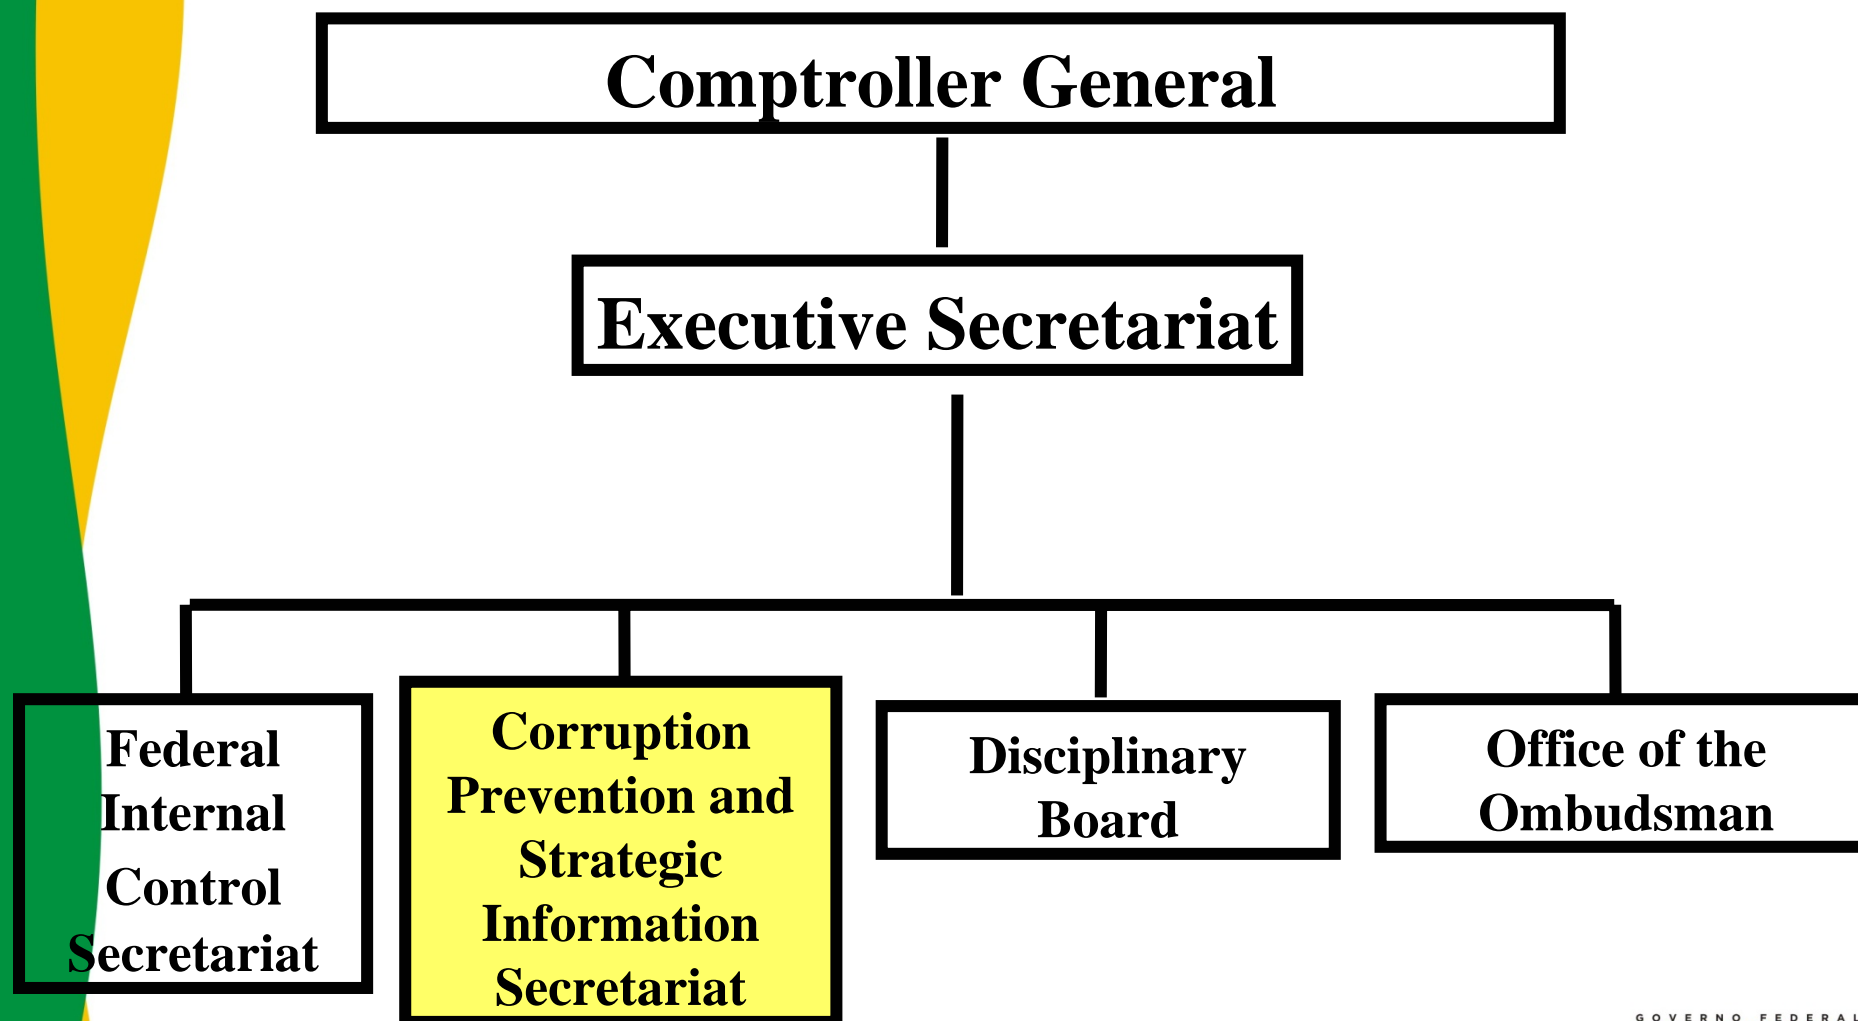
Comptroller General

Executive Secretariat

Federal Internal Control Secretariat

Corruption Prevention and Strategic Information Secretariat

Disciplinary Board

Office of the Ombudsman

GOVERNO FEDERAL